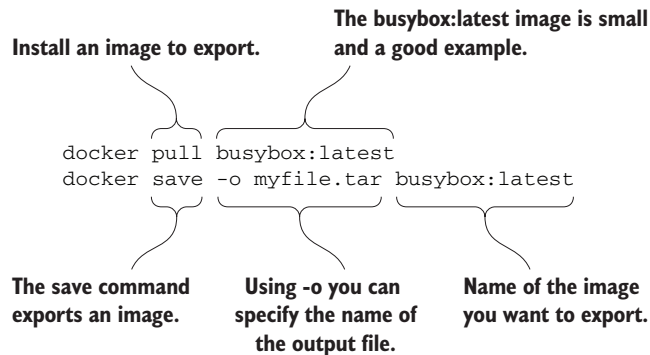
Install an image to export.

The busybox:latest image is small and a good example.

docker pull busybox:latest
docker save -o myfile.tar busybox:latest

The save command exports an image.

Using -o you can specify the name of the output file.

Name of the image you want to export.